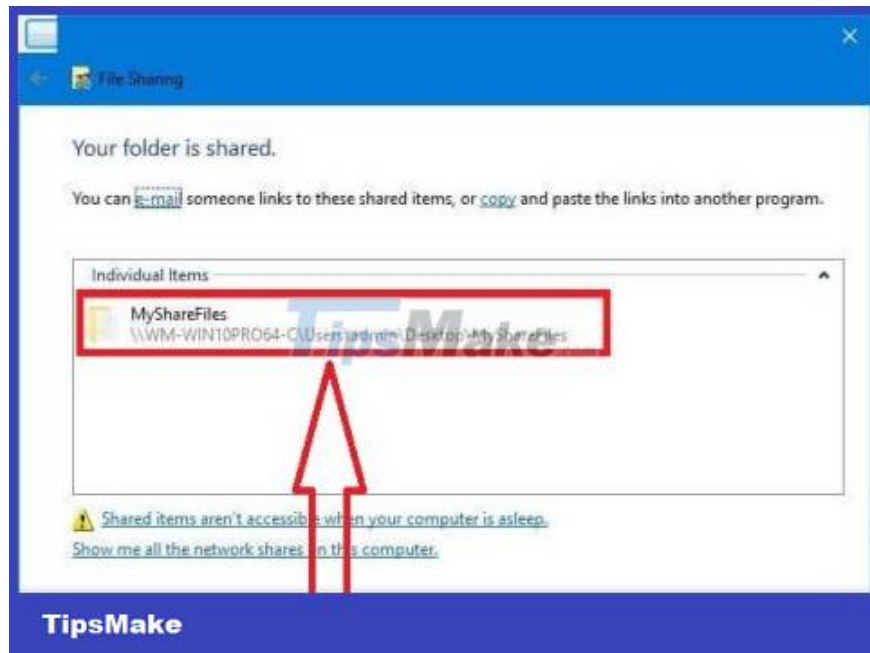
File Sharing

Your folder is shared.

You can e-mail someone links to these shared items, or copy and paste the links into another program.

Individual Items

MyShareFiles
\\WM-WIN10PRO64-C\Users\admin\Desktop\MyShareFiles

TipsMake

Shared items aren't accessible when your computer is asleep.
Show me all the network shares on this computer.

TipsMake